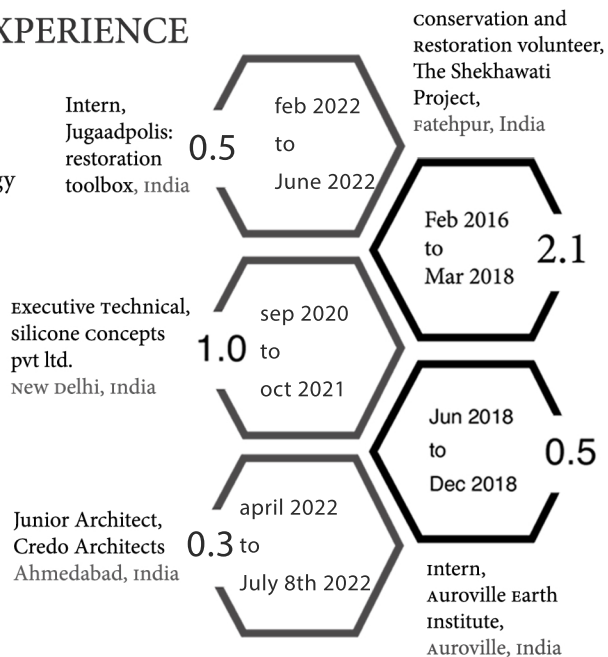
XPERIENCE

Intern, Jugaadpolis: restoration toolbox, India

0.5

feb 2022 to June 2022

Conservation and Restoration volunteer, The Shekhawati Project, Fatehpur, India

Feb 2016 to Mar 2018

2.1

Executive Technical, Silicone Concepts pvt ltd. New Delhi, India

1.0

sep 2020 to oct 2021

Jun 2018 to Dec 2018

0.5

Junior Architect, Credo Architects Ahmedabad, India

0.3

april 2022 to July 8th 2022

Intern, Auroville Earth Institute, Auroville, India

y